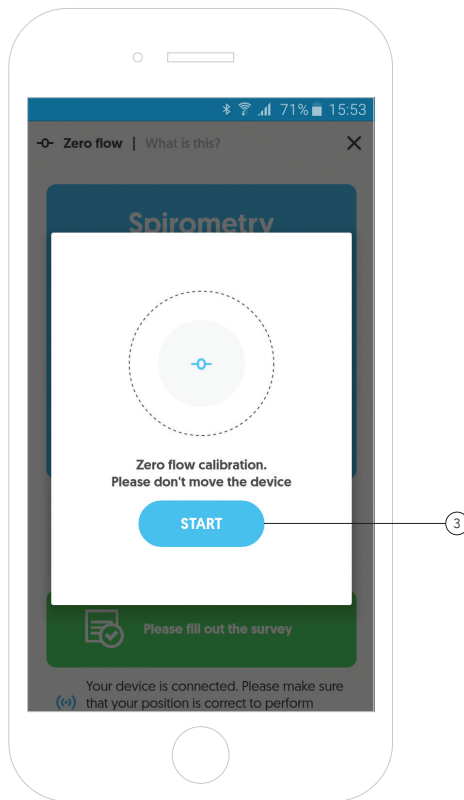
71% 15:53

Zero flow | What is this?

Spirometry

Zero flow calibration.
Please don't move the device

START

3

Please fill out the survey

Your device is connected. Please make sure that your position is correct to perform